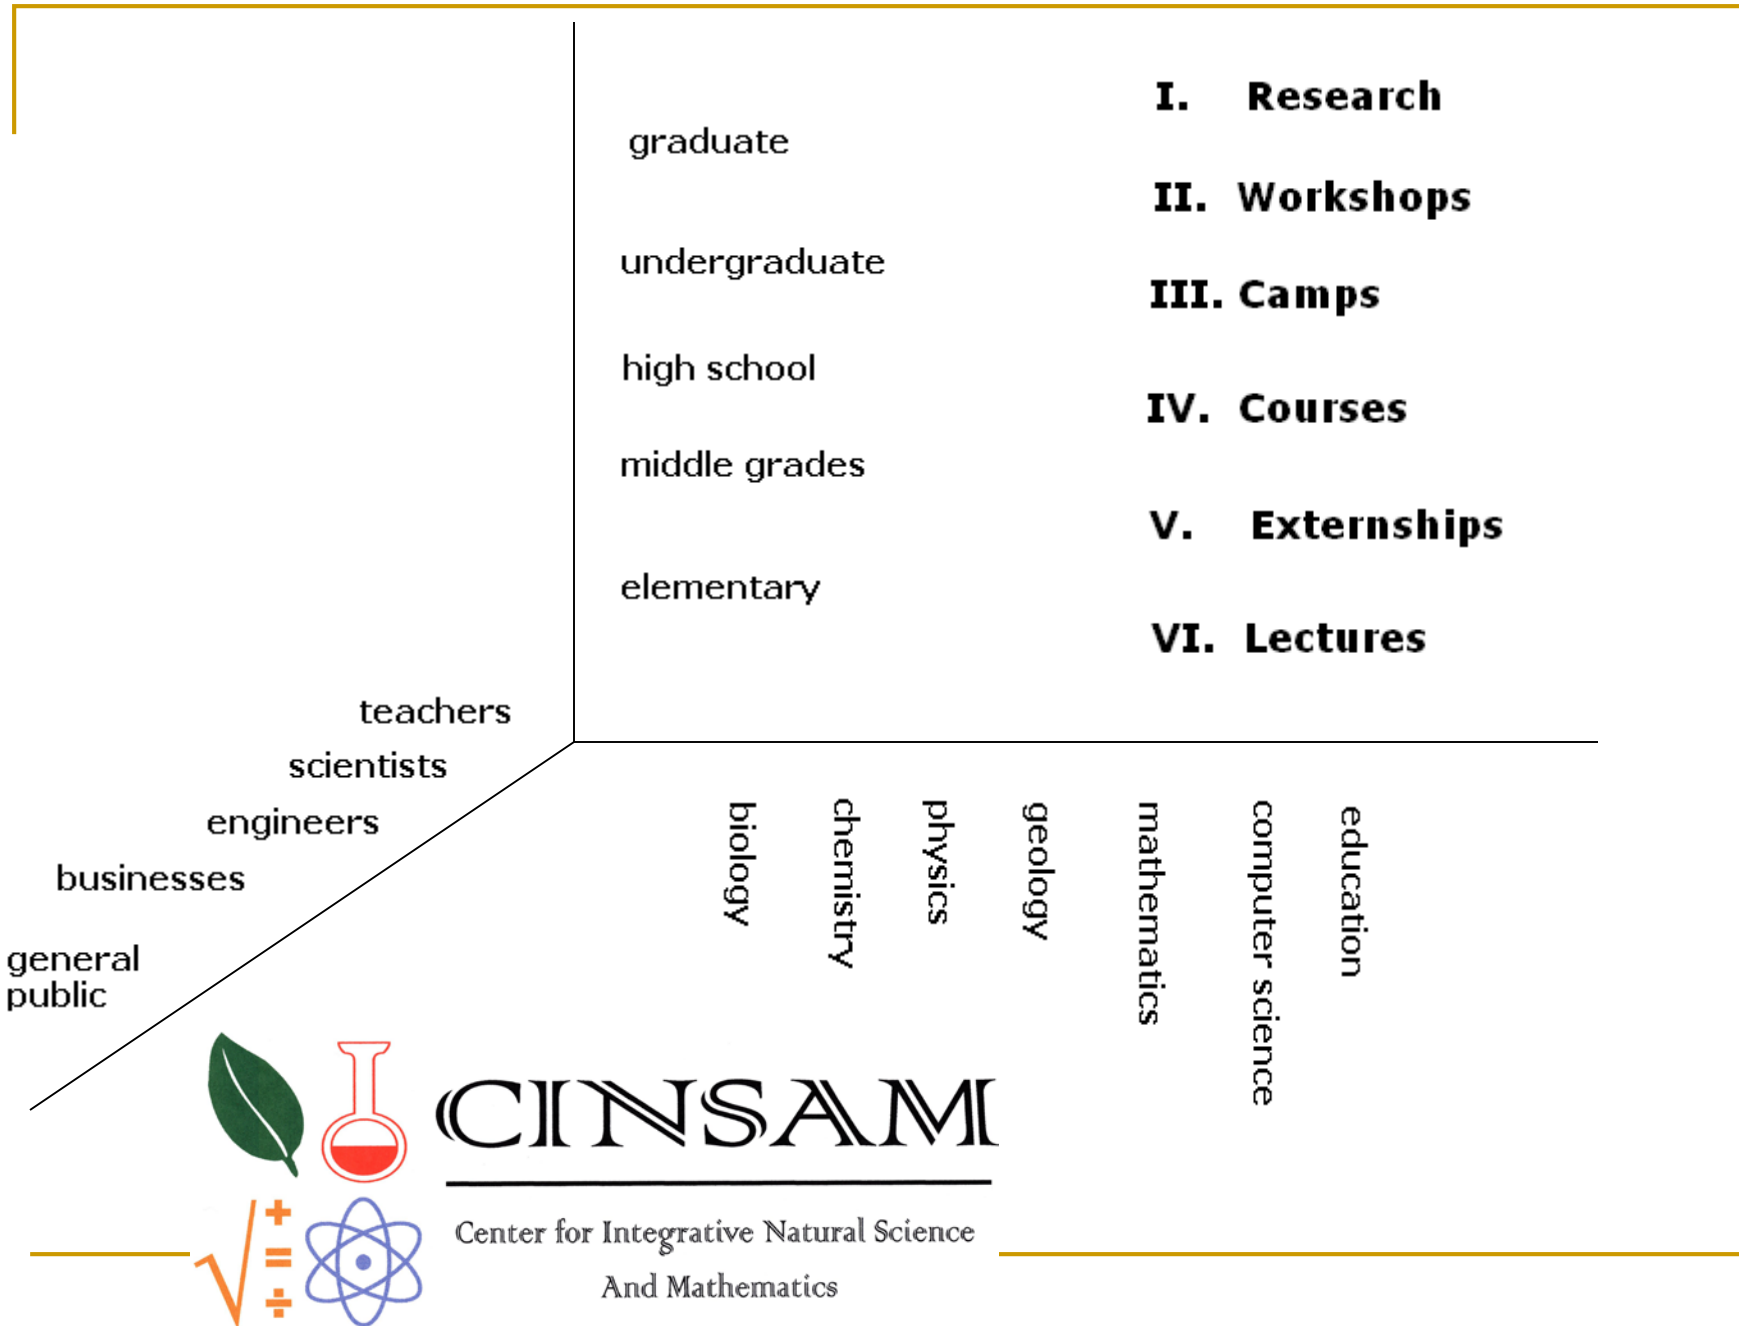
graduate

undergraduate

high school

middle grades

elementary

I. Research

II. Workshops

III. Camps

IV. Courses

V. Externships

VI. Lectures

teachers

scientists

engineers

businesses

general public

biology

chemistry

physics

geology

mathematics

computer science

education

CINSAM

Center for Integrative Natural Science And Mathematics